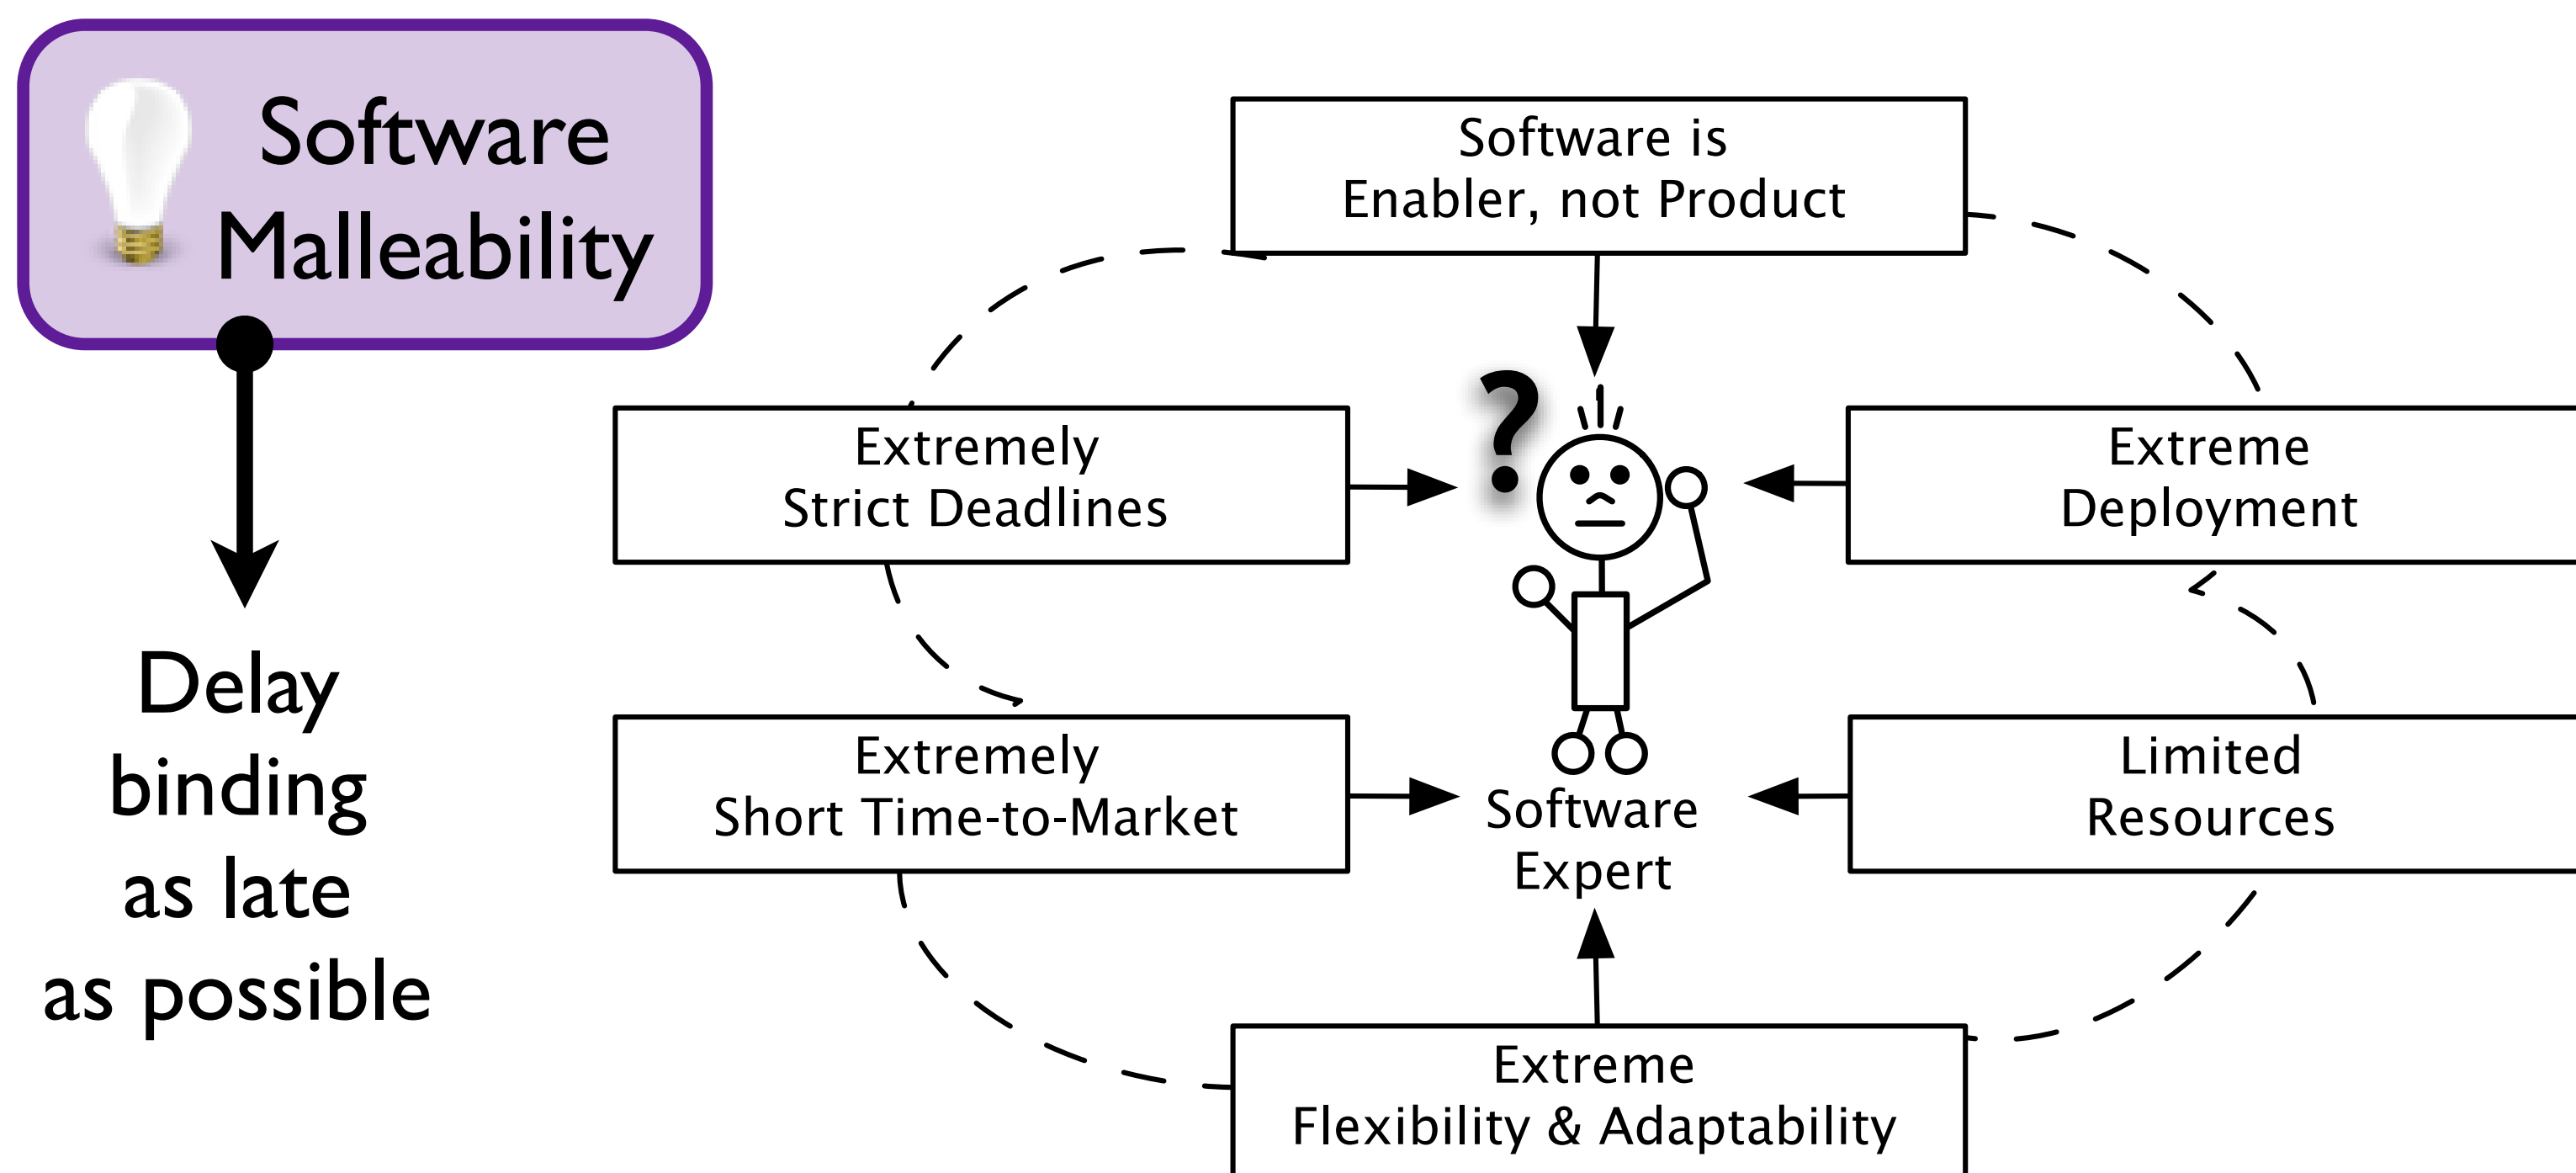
Software Malleability

Delay binding as late as possible

Software is Enabler, not Product

Extremely Strict Deadlines

?

Extreme Deployment

Extremely Short Time-to-Market

Software Expert

Limited Resources

Extreme Flexibility & Adaptability